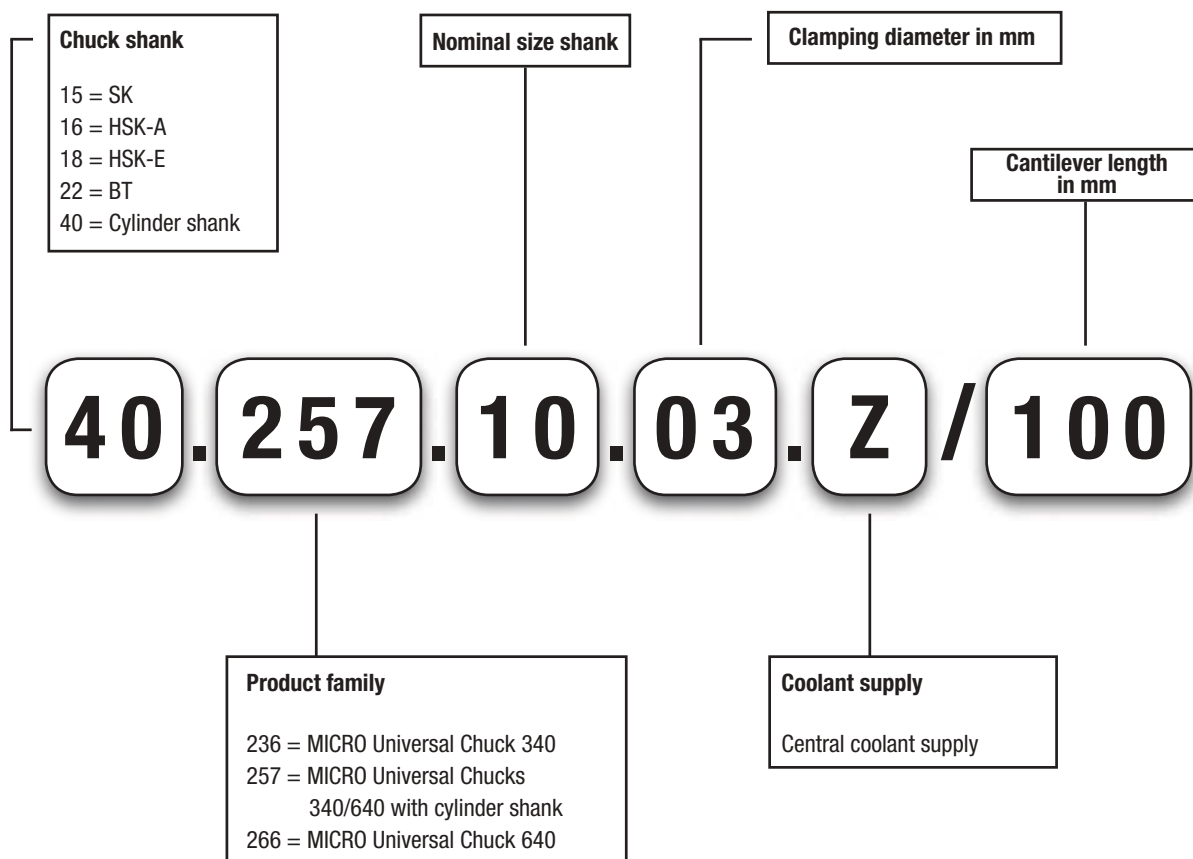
Chuck shank

15 = SK
16 = HSK-A
18 = HSK-E
22 = BT
40 = Cylinder shank

Nominal size shank

Clamping diameter in mm

Cantilever length in mm

40 . 257 . 10 . 03 . Z / 100

Product family

236 = MICRO Universal Chuck 340
257 = MICRO Universal Chucks 340/640 with cylinder shank
266 = MICRO Universal Chuck 640

Coolant supply

Central coolant supply